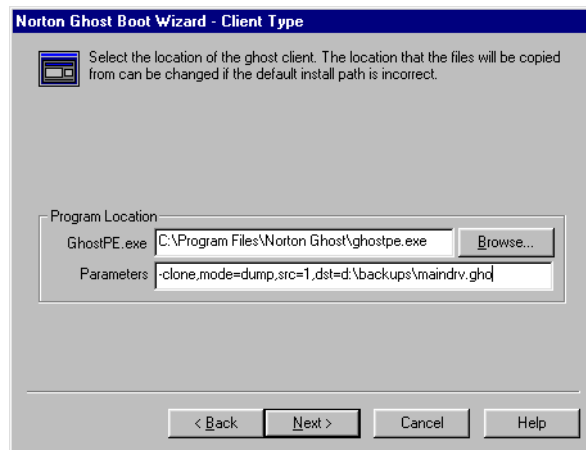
Norton Ghost Boot Wizard - Client Type

Select the location of the ghost client. The location that the files will be copied from can be changed if the default install path is incorrect.

Program Location

GhostPE.exe C:\Program Files\Norton Ghost\ghostpe.exe Browse...

Parameters -clone,mode=dump,src=1,dst=d:\backups\maindrv.gho

< Back Next > Cancel Help